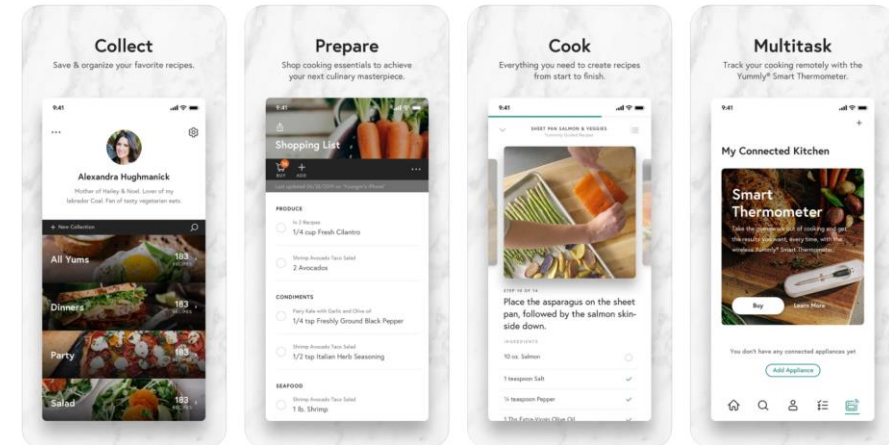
Collect
Save & organize your favorite recipes.

9:41
Alexandra Hughmanick
Mother of Hailey & Noel. Lover of my labrador Coal. Fan of tasty vegetarian eats.
+ New Collection
All Yums 183 RECIPES
Dinners 183 RECIPES
Party 183 RECIPES
Salad 183 RECIPES

Prepare
Shop cooking essentials to achieve your next culinary masterpiece.

9:41
Shopping List
BUY ADD
Last updated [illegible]
PRODUCE
In 3 Recipes
1/4 cup Fresh Cilantro
Shrimp Avocado Taco Salad
2 Avocados
CONDIMENTS
Fairy Kale with Garlic and Olive oil
1/4 tsp Freshly Ground Black Pepper
Shrimp Avocado Taco Salad
1/2 tsp Italian Herb Seasoning
SEAFOOD
Shrimp Avocado Taco Salad
1 lb. Shrimp

Cook
Everything you need to create recipes from start to finish.

9:41
SHEET PAN SALMON & VEGGIES
STEP 10 OF 14
Place the asparagus on the sheet pan, followed by the salmon skin-side down.
INGREDIENTS
10 oz. Salmon
1 teaspoon Salt
¼ teaspoon Pepper
1 Tbs Extra-Virgin Olive Oil

Multitask
Track your cooking remotely with the Yummly® Smart Thermometer.

9:41
My Connected Kitchen
Smart Thermometer
Take the guesswork out of cooking and get the results you want, every time, with the wireless Yummly® Smart Thermometer.
Buy
Learn More
You don't have any connected appliances yet
Add Appliance